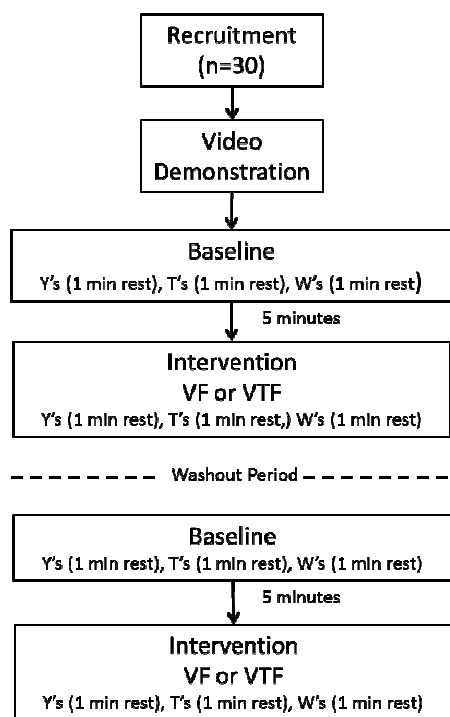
Recruitment
(n=30)

Video
Demonstration

Baseline
Y's (1 min rest), T's (1 min rest), W's (1 min rest)

5 minutes

Intervention
VF or VTF
Y's (1 min rest), T's (1 min rest,) W's (1 min rest)

Washout Period

Baseline
Y's (1 min rest), T's (1 min rest), W's (1 min rest)

5 minutes

Intervention
VF or VTF
Y's (1 min rest), T's (1 min rest), W's (1 min rest)